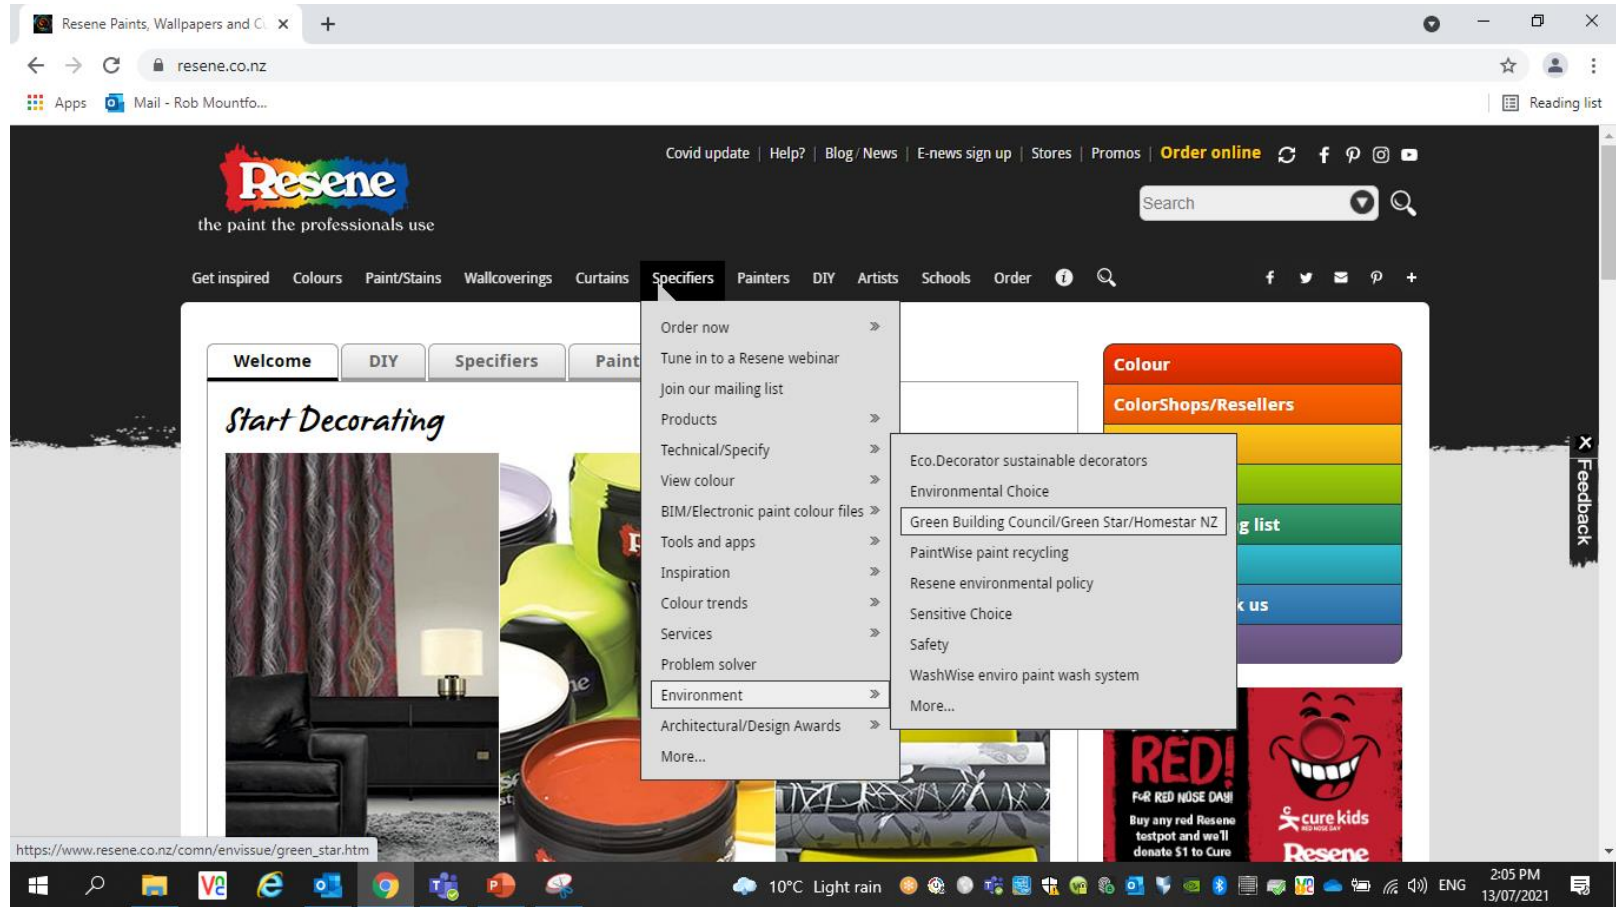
Resene Paints, Wallpapers and C ×

resene.co.nz

Apps  Mail - Rob Mountfo...  Reading list

Resene
the paint the professionals use

Covid update | Help? | Blog / News | E-news sign up | Stores | Promos | Order online

Search

Get inspired  Colours  Paint/Stains  Wallcoverings  Curtains  Specifiers  Painters  DIY  Artists  Schools  Order

Welcome  DIY  Specifiers  Paint

Start Decorating

Order now
Tune in to a Resene webinar
Join our mailing list
Products
Technical/Specify
View colour
BIM/Electronic paint colour files
Tools and apps
Inspiration
Colour trends
Services
Problem solver
Environment
Architectural/Design Awards
More...

Eco.Decorator sustainable decorators
Environmental Choice
Green Building Council/Green Star/Homestar NZ
PaintWise paint recycling
Resene environmental policy
Sensitive Choice
Safety
WashWise enviro paint wash system
More...

Colour
ColorShops/Resellers
g list
k us

Feedback

RED!
RED NOSE DAY
Buy any red Resene testpot and we'll donate $1 to Cure
cure kids
Resene

https://www.resene.co.nz/comn/envissue/green_star.htm

10°C Light rain  ENG  2:05 PM 13/07/2021